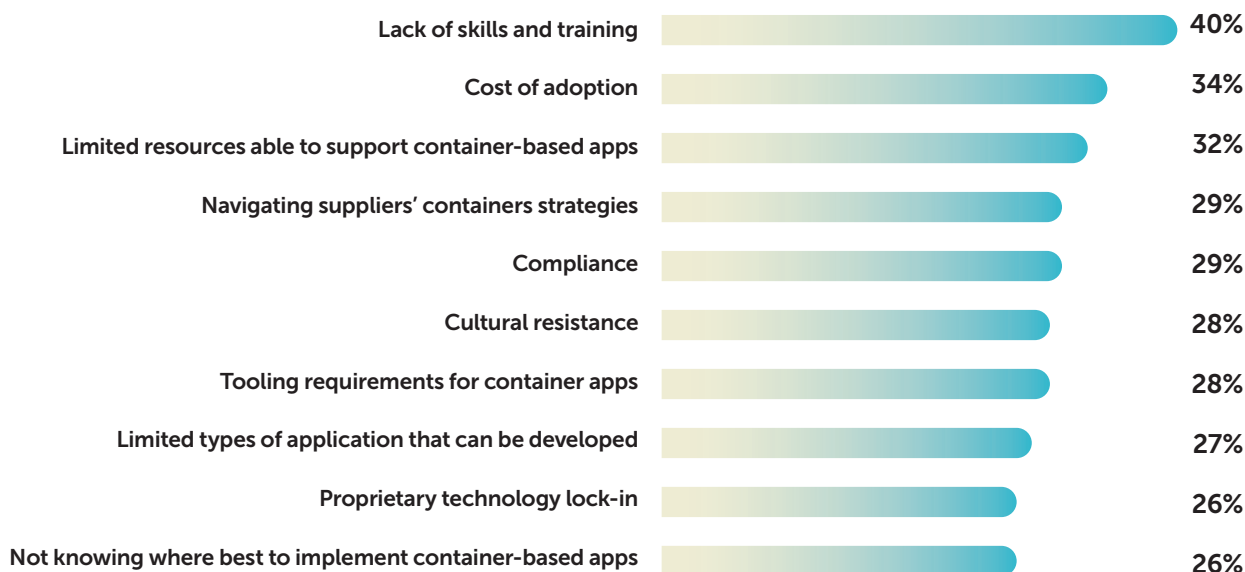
| | |
|---|---|
| Lack of skills and training | 40% |
| Cost of adoption | 34% |
| Limited resources able to support container-based apps | 32% |
| Navigating suppliers' containers strategies | 29% |
| Compliance | 29% |
| Cultural resistance | 28% |
| Tooling requirements for container apps | 28% |
| Limited types of application that can be developed | 27% |
| Proprietary technology lock-in | 26% |
| Not knowing where best to implement container-based apps | 26% |